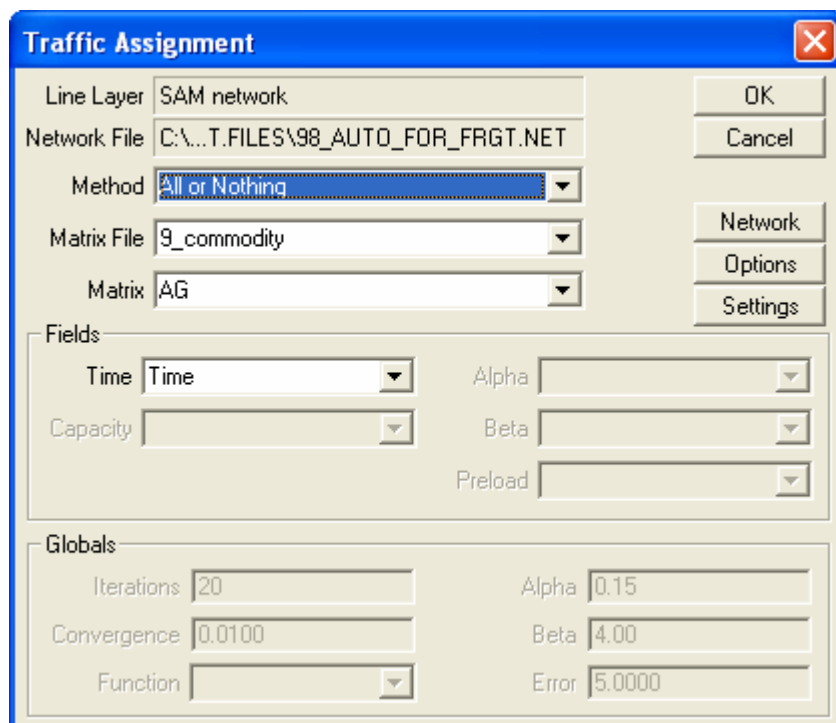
Traffic Assignment

Line Layer SAM network
Network File C:\...T.FILES\98_AUTO_FOR_FRGT.NET
Method All or Nothing
Matrix File 9_commodity
Matrix AG

OK
Cancel
Network
Options
Settings

Fields
Time Time
Capacity
Alpha
Beta
Preload

Globals
Iterations 20
Convergence 0.0100
Function
Alpha 0.15
Beta 4.00
Error 5.0000